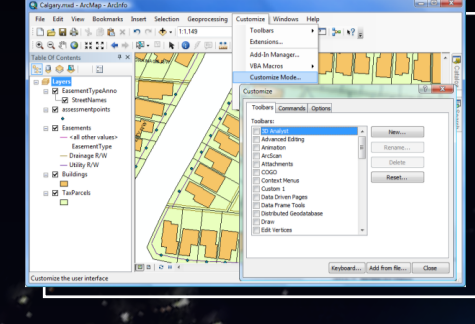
Calgary.mxd - ArcMap - ArcInfo

File Edit View Bookmarks Insert Selection Geoprocessing Customize Windows Help

1:1,149

Toolbars
Extensions...
Add-In Manager...
VBA Macros
Customize Mode...

Table Of Contents

Layers
EasementTypeAnno
StreetNames
assessmentpoints
Easements
<all other values>
EasementType
Drainage R/W
Utility R/W
Buildings
TaxParcels

Customize

Toolbars Commands Options

Toolbars:
3D Analyst
Advanced Editing
Animation
ArcScan
Attachments
COGO
Context Menus
Custom 1
Data Driven Pages
Data Frame Tools
Distributed Geodatabase
Draw
Edit Vertices

New...
Rename...
Delete
Reset...

Keyboard... Add from file... Close

Customize the user interface